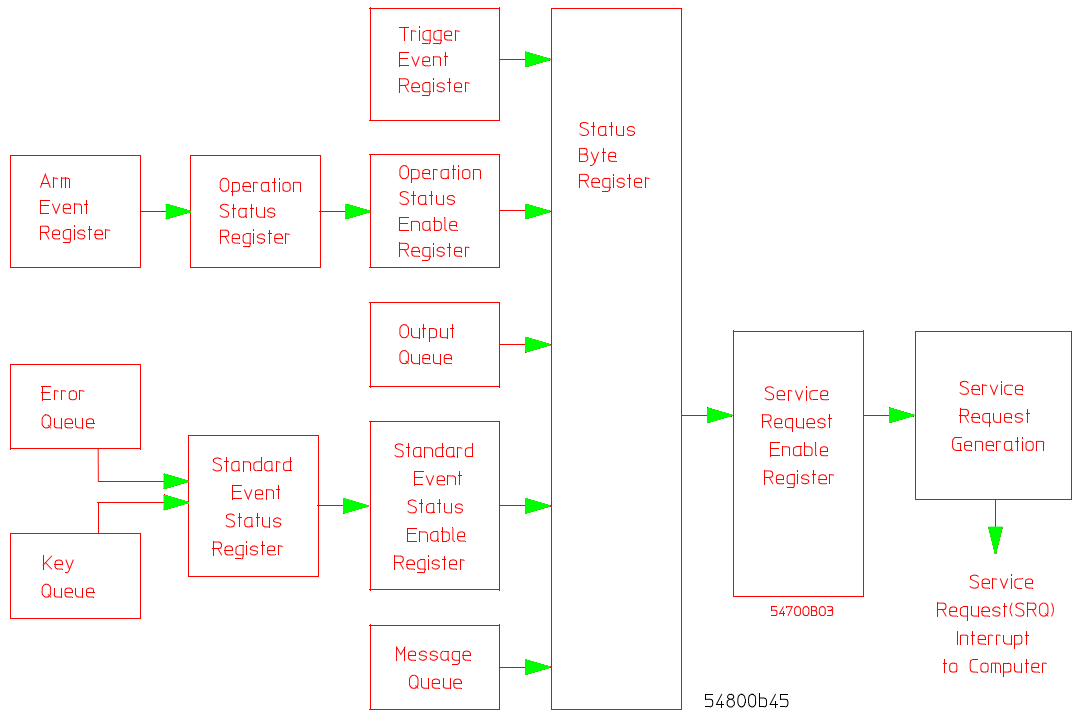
Trigger Event Register

Arm Event Register

Operation Status Register

Operation Status Enable Register

Status Byte Register

Output Queue

Error Queue

Standard Event Status Register

Standard Event Status Enable Register

Key Queue

Message Queue

Service Request Enable Register

54700B03

Service Request Generation

Service Request(SRQ) Interrupt to Computer

54800b45